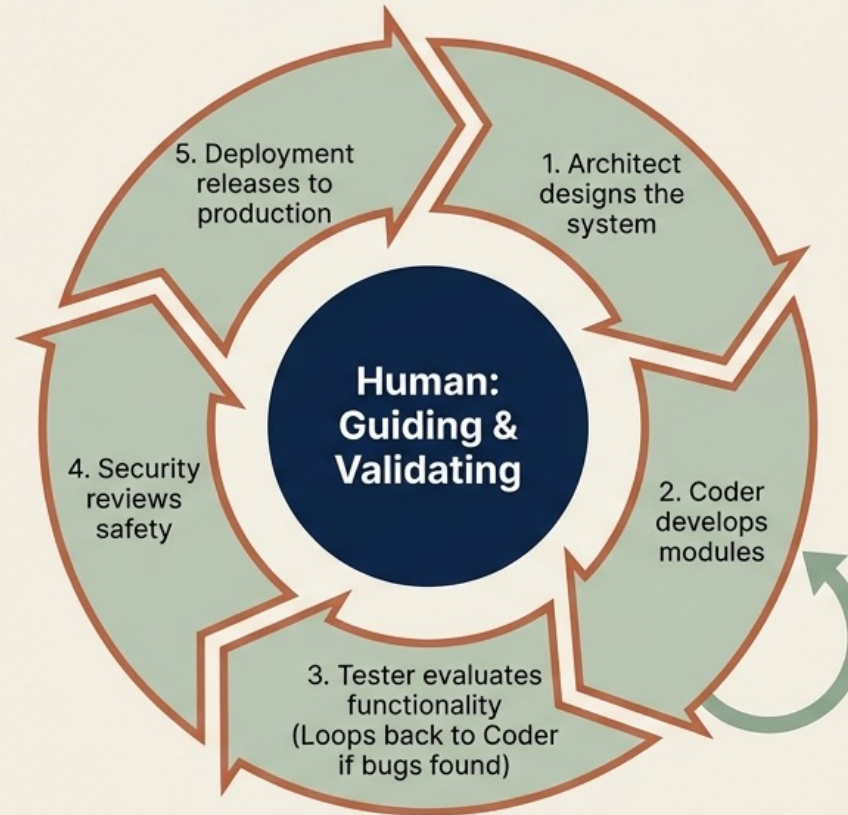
Human: Guiding & Validating

1. Architect designs the system

2. Coder develops modules

3. Tester evaluates functionality (Loops back to Coder if bugs found)

4. Security reviews safety

5. Deployment releases to production